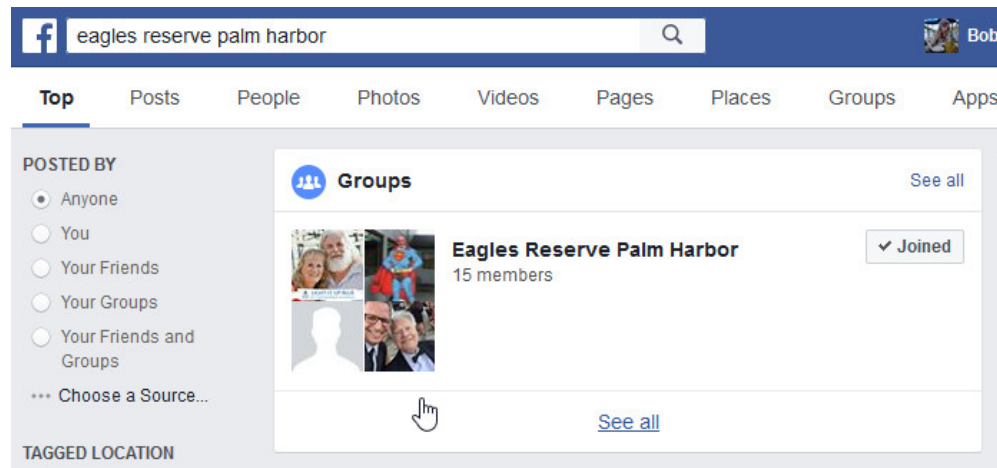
f eagles reserve palm harbor

Bob

Top Posts People Photos Videos Pages Places Groups Apps

POSTED BY

Anyone

You

Your Friends

Your Groups

Your Friends and Groups

Choose a Source...

TAGGED LOCATION

Groups

See all

Eagles Reserve Palm Harbor

15 members

✔ Joined

See all